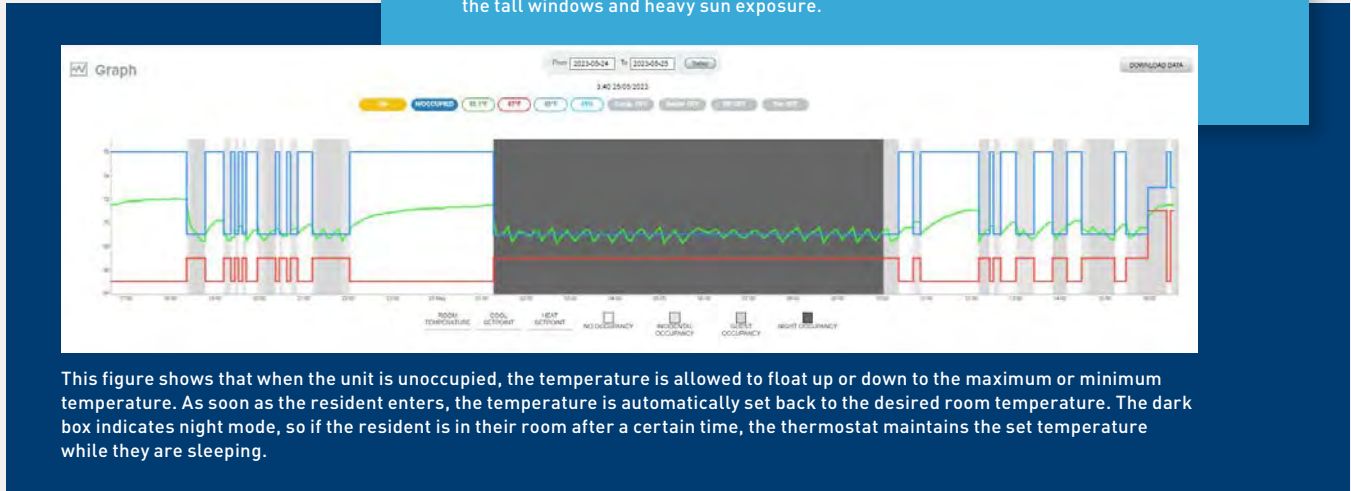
the tall windows and heavy sun exposure.

Graph

From 2023-05-24 To 2023-05-25 Select

DOWNLOAD DATA

3:40 25/05/2023

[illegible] UNOCCUPIED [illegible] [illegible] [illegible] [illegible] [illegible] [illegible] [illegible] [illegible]

ROOM TEMPERATURE COOL SETPOINT HEAT SETPOINT NO OCCUPANCY INCIDENTAL OCCUPANCY GUEST OCCUPANCY NIGHT OCCUPANCY

This figure shows that when the unit is unoccupied, the temperature is allowed to float up or down to the maximum or minimum temperature. As soon as the resident enters, the temperature is automatically set back to the desired room temperature. The dark box indicates night mode, so if the resident is in their room after a certain time, the thermostat maintains the set temperature while they are sleeping.